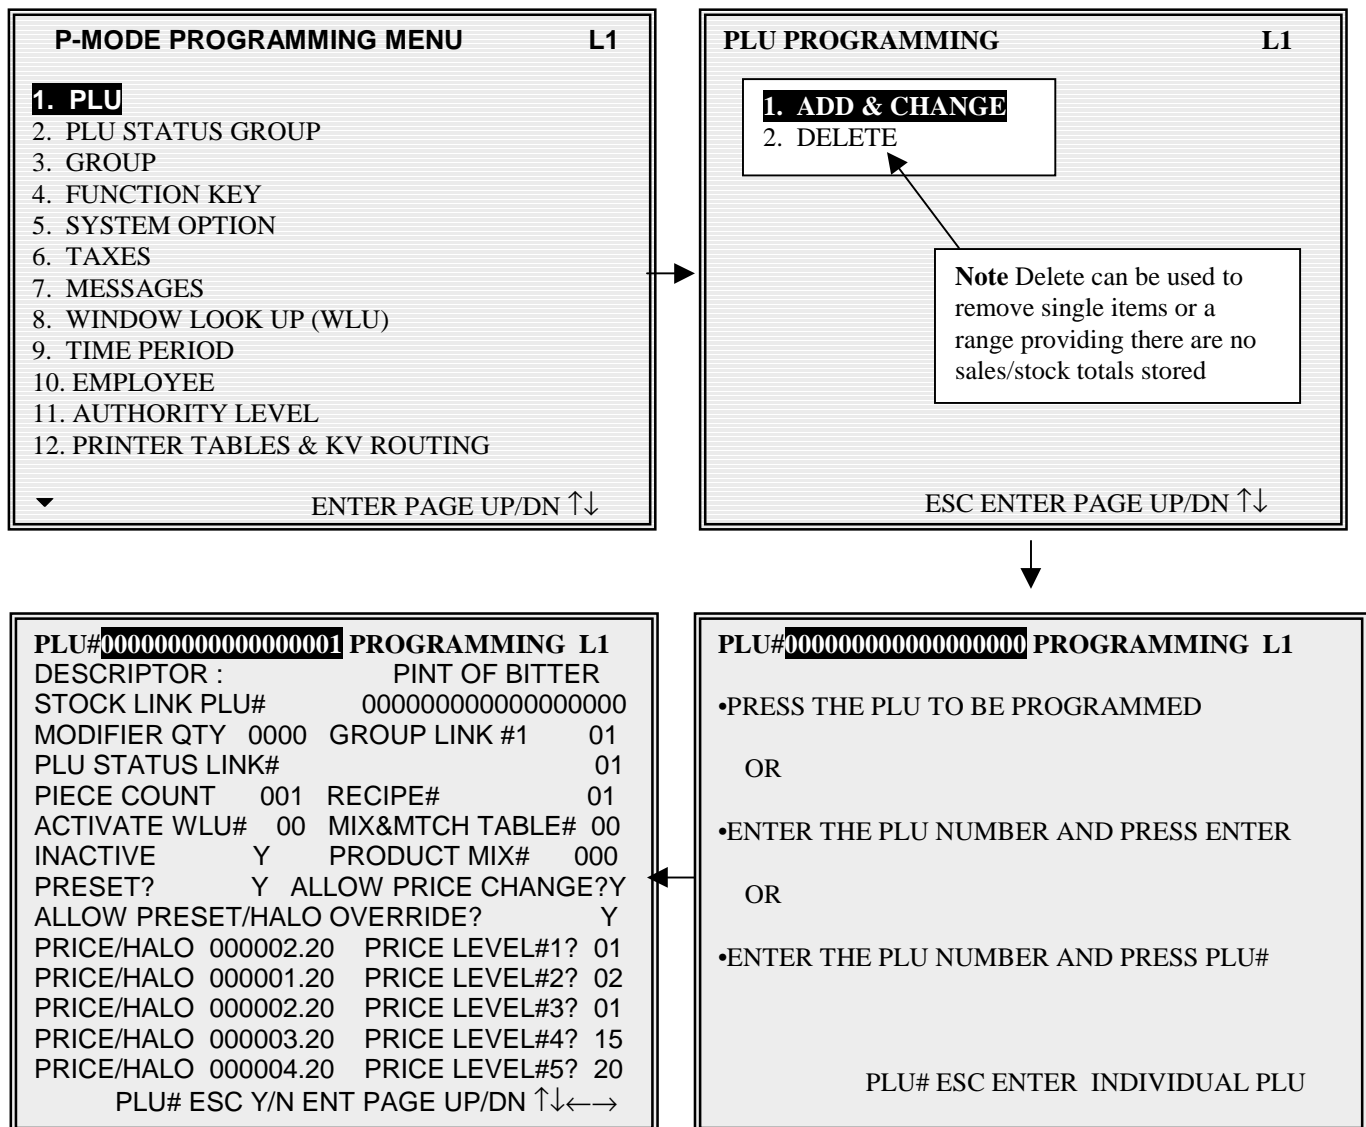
P-MODE PROGRAMMING MENU L1

1. PLU
2. PLU STATUS GROUP
3. GROUP
4. FUNCTION KEY
5. SYSTEM OPTION
6. TAXES
7. MESSAGES
8. WINDOW LOOK UP (WLU)
9. TIME PERIOD
10. EMPLOYEE
11. AUTHORITY LEVEL
12. PRINTER TABLES & KV ROUTING

ENTER PAGE UP/DN ↑↓

PLU PROGRAMMING L1

1. ADD & CHANGE
2. DELETE

**Note** Delete can be used to remove single items or a range providing there are no sales/stock totals stored

ESC ENTER PAGE UP/DN ↑↓

PLU#000000000000000001 PROGRAMMING L1
DESCRIPTOR : PINT OF BITTER
STOCK LINK PLU# 000000000000000000
MODIFIER QTY 0000 GROUP LINK #1 01
PLU STATUS LINK# 01
PIECE COUNT 001 RECIPE# 01
ACTIVATE WLU# 00 MIX&MTCH TABLE# 00
INACTIVE Y PRODUCT MIX# 000
PRESET? Y ALLOW PRICE CHANGE?Y
ALLOW PRESET/HALO OVERRIDE? Y
PRICE/HALO 000002.20 PRICE LEVEL#1? 01
PRICE/HALO 000001.20 PRICE LEVEL#2? 02
PRICE/HALO 000002.20 PRICE LEVEL#3? 01
PRICE/HALO 000003.20 PRICE LEVEL#4? 15
PRICE/HALO 000004.20 PRICE LEVEL#5? 20
PLU# ESC Y/N ENT PAGE UP/DN ↑↓←→

PLU#000000000000000000 PROGRAMMING L1

•PRESS THE PLU TO BE PROGRAMMED

OR

•ENTER THE PLU NUMBER AND PRESS ENTER

OR

•ENTER THE PLU NUMBER AND PRESS PLU#

PLU# ESC ENTER INDIVIDUAL PLU